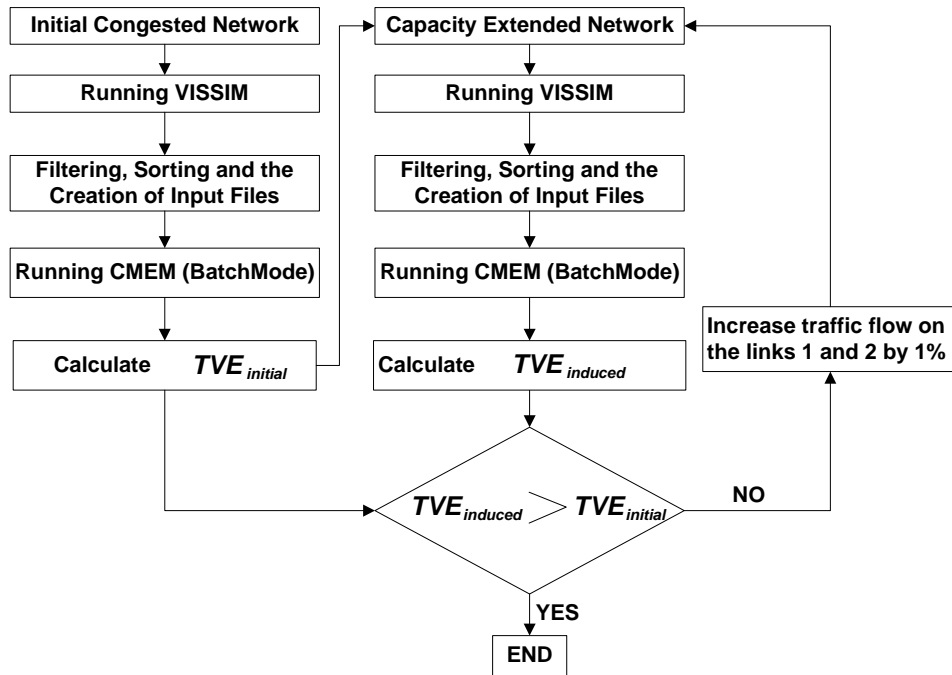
Initial Congested Network

Running VISSIM

Filtering, Sorting and the Creation of Input Files

Running CMEM (BatchMode)

Calculate $TVE_{initial}$

Capacity Extended Network

Running VISSIM

Filtering, Sorting and the Creation of Input Files

Running CMEM (BatchMode)

Calculate $TVE_{induced}$

Increase traffic flow on the links 1 and 2 by 1%

$TVE_{induced} > TVE_{initial}$

NO

YES

END